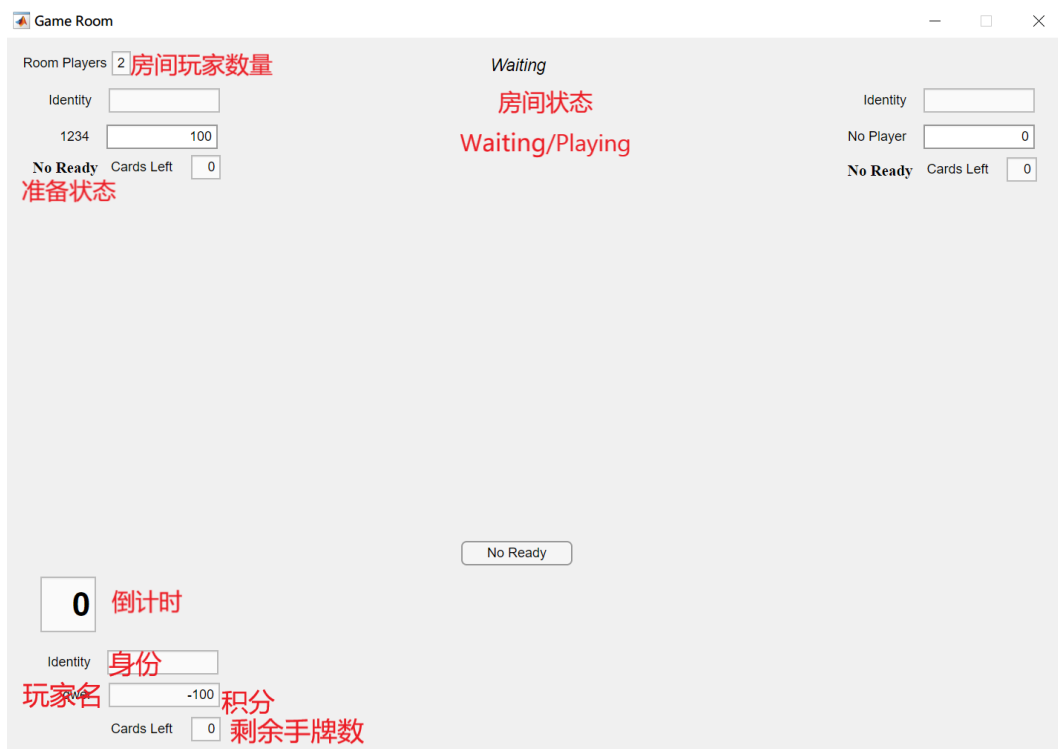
Game Room

Room Players 2 房间玩家数量

Waiting

房间状态

Waiting/Playing

Identity

1234 100

No Ready Cards Left 0

准备状态

Identity

No Player 0

No Ready Cards Left 0

No Ready

0 倒计时

Identity 身份

玩家名 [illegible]owe -100 积分

Cards Left 0 剩余手牌数